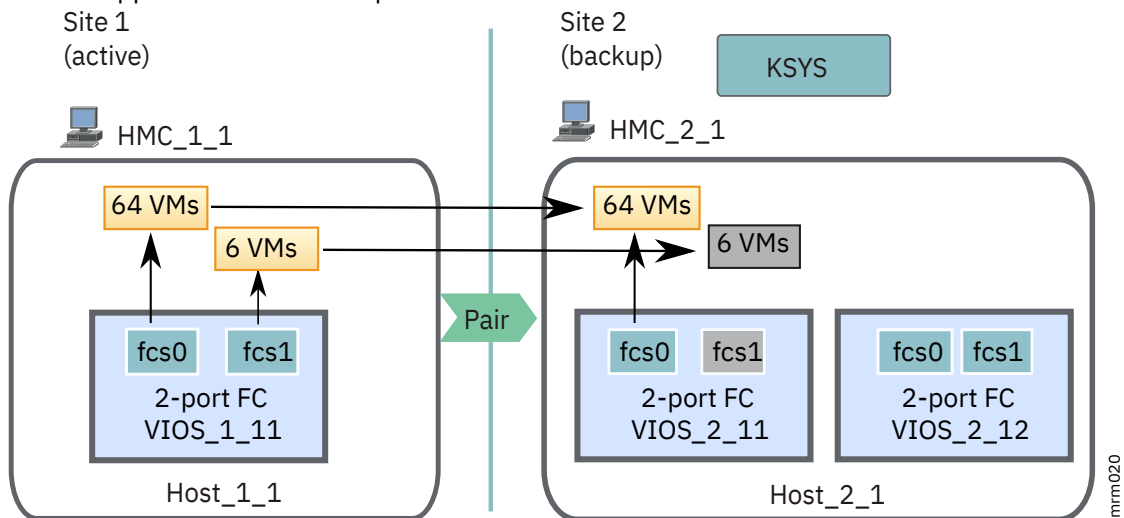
Site 1
(active)

HMC_1_1

64 VMs

6 VMs

fcs0

fcs1

2-port FC
VIOS_1_11

Host_1_1

Pair

Site 2
(backup)

KSYS

HMC_2_1

64 VMs

6 VMs

fcs0

fcs1

2-port FC
VIOS_2_11

fcs0

fcs1

2-port FC
VIOS_2_12

Host_2_1

mrm020